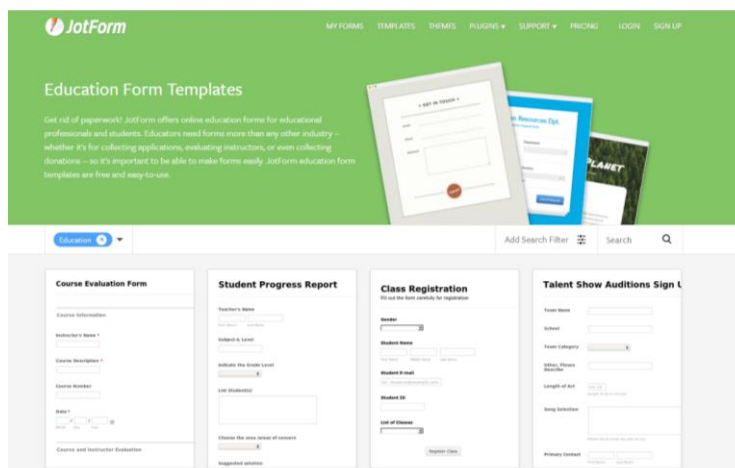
JotForm

MY FORMS TEMPLATES THEMES PLUGINS ▾ SUPPORT ▾ PRICING LOGIN SIGN UP

Education Form Templates

Get rid of paperwork! JotForm offers online education forms for educational professionals and students. Educators need forms more than any other industry – whether it's for collecting applications, evaluating instructors, or even collecting donations – so it's important to be able to make forms easily. JotForm education form templates are free and easy-to-use.

GET IN TOUCH

Resources Dpt.

PLANET

Education

Add Search Filter

Search

Course Evaluation Form

Course Information

Instructor's Name *

Course Description *

Course Number

Date *

Course and Instructor Evaluation

Student Progress Report

Teacher's Name

Subject & Level

Indicate the Grade Level

List Student(s)

Choose the area (areas) of concern

Suggested solution

Class Registration

Fill out the form carefully for registration

Gender

Student Name

Student E-mail

Student ID

List of Classes

Register Class

Talent Show Auditions Sign U

Team Name

School

Team Category

Other, Please Describe

Length of Act

Song Selection

Primary Contact